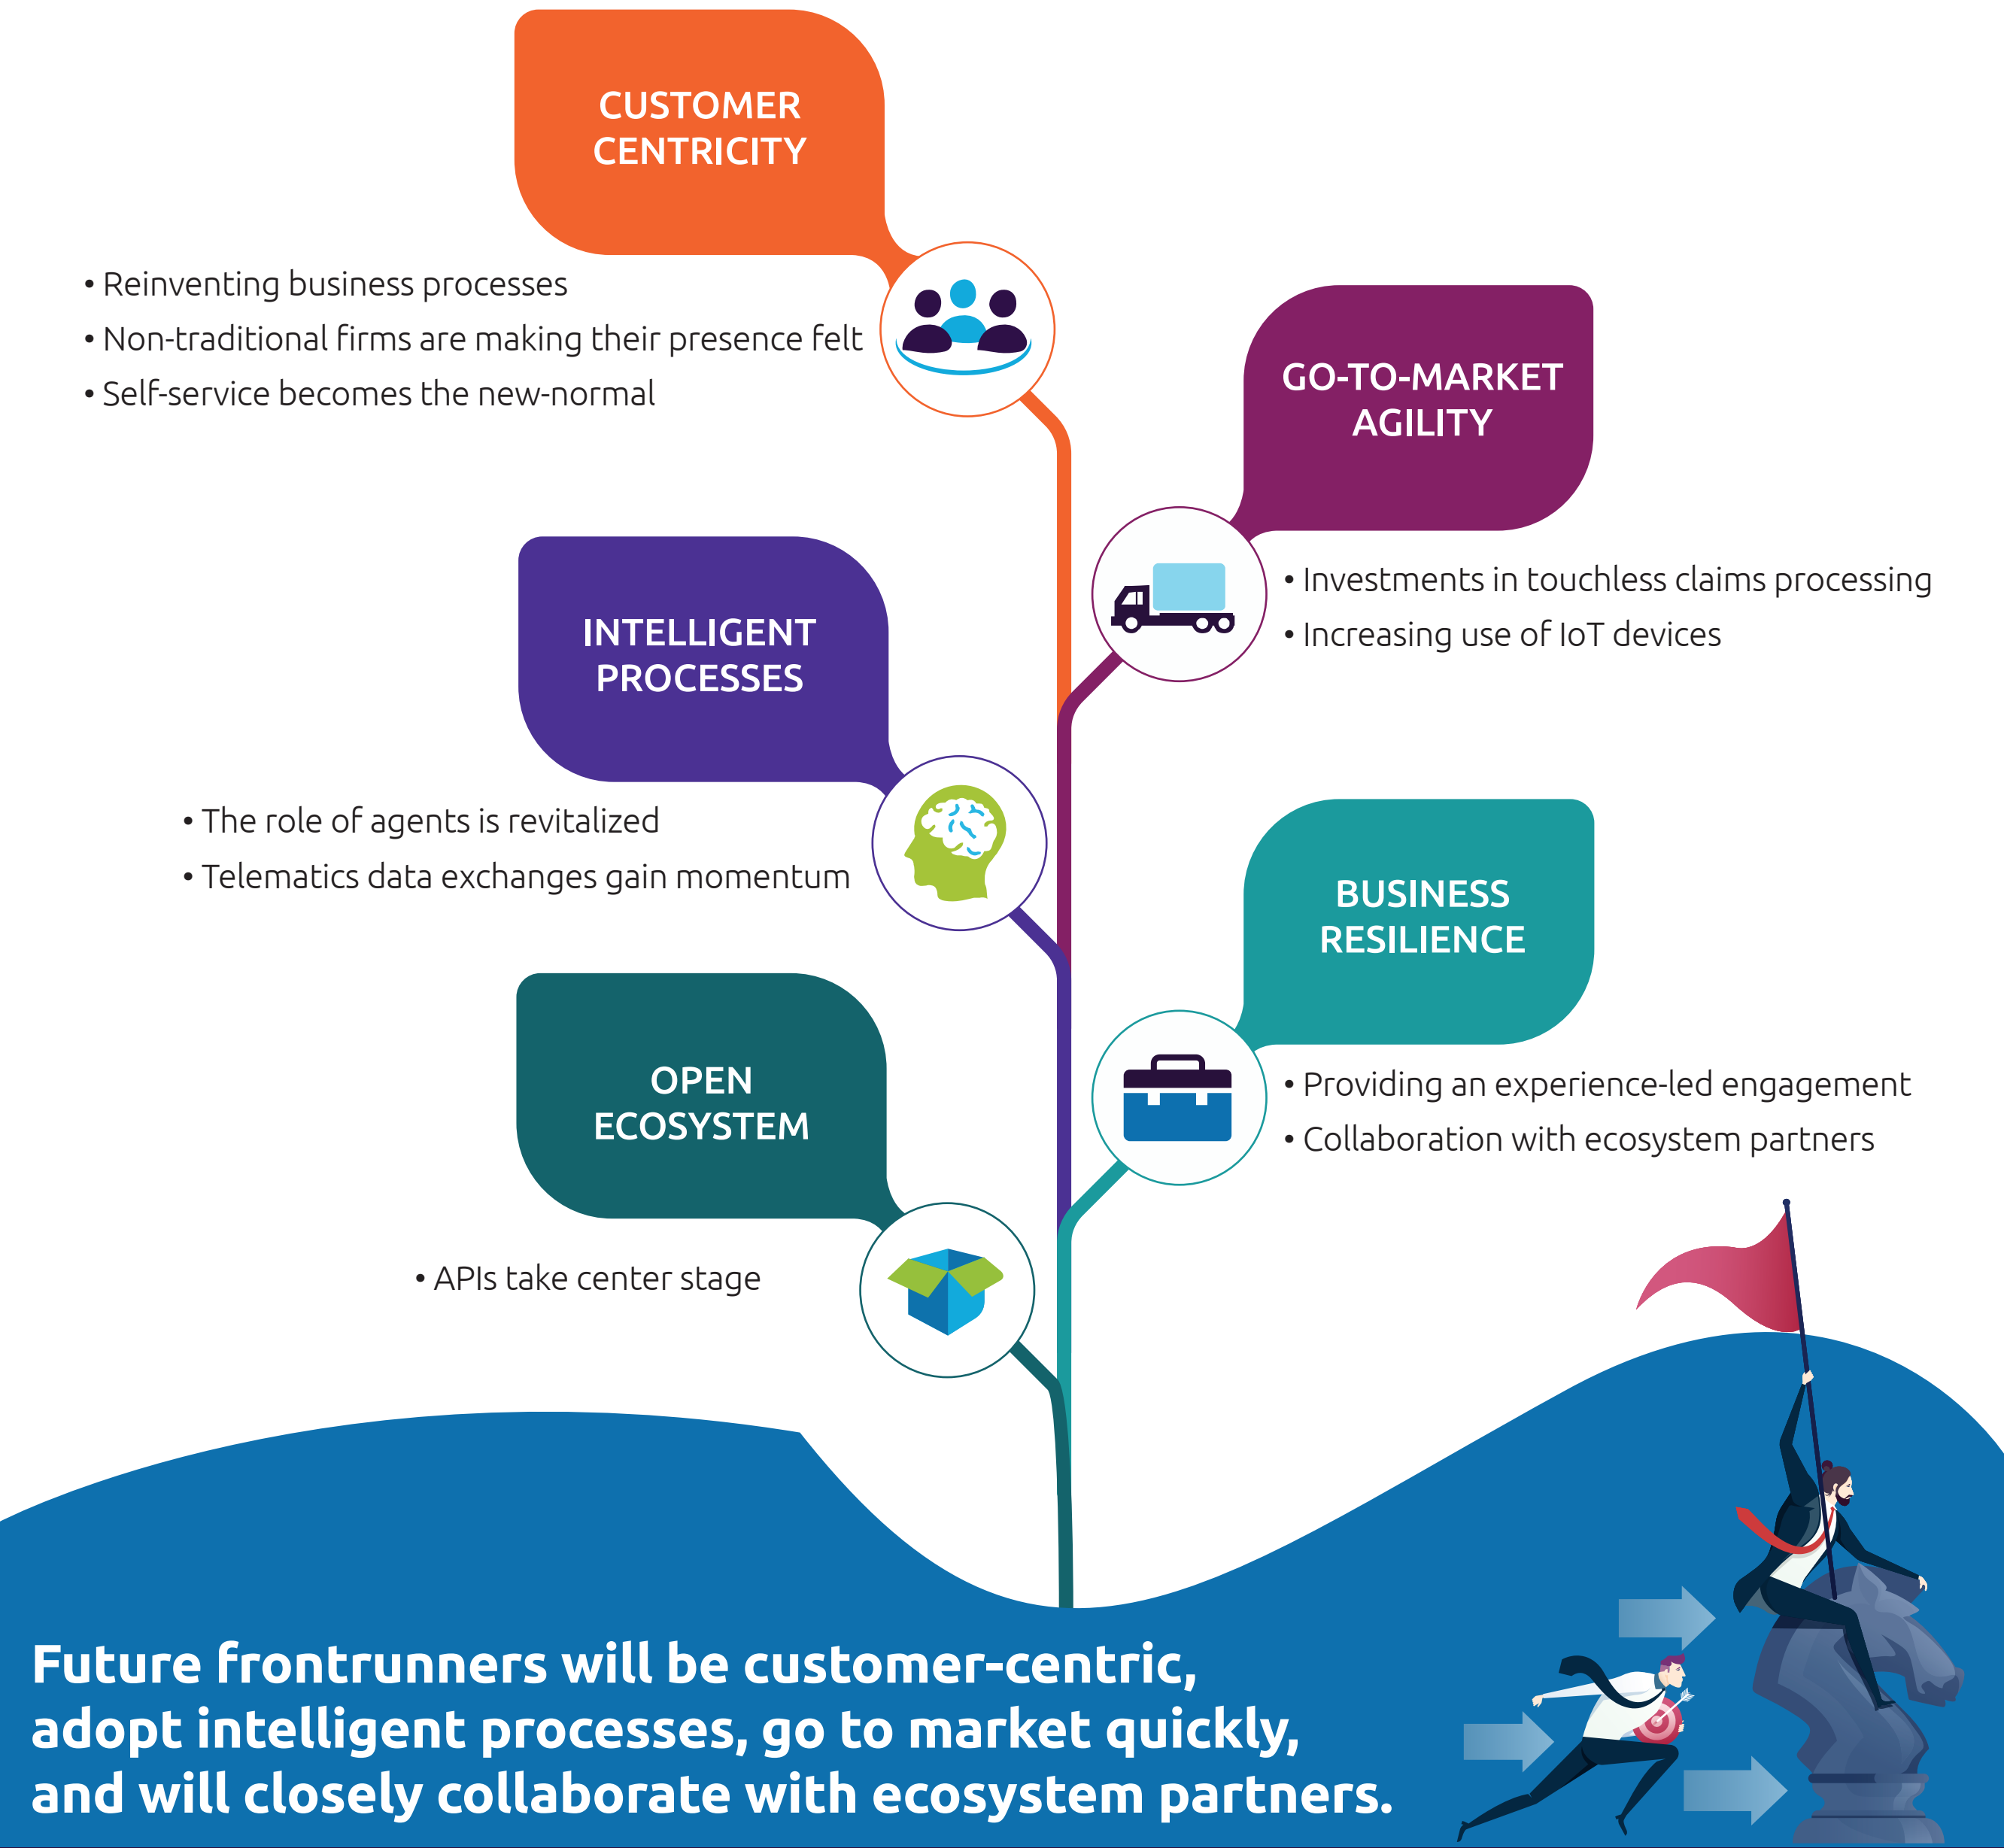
CUSTOMER CENTRICITY

• Reinventing business processes
• Non-traditional firms are making their presence felt
• Self-service becomes the new-normal

GO-TO-MARKET AGILITY

• Investments in touchless claims processing
• Increasing use of IoT devices

INTELLIGENT PROCESSES

• The role of agents is revitalized
• Telematics data exchanges gain momentum

BUSINESS RESILIENCE

• Providing an experience-led engagement
• Collaboration with ecosystem partners

OPEN ECOSYSTEM

• APIs take center stage

Future frontrunners will be customer-centric, adopt intelligent processes, go to market quickly, and will closely collaborate with ecosystem partners.